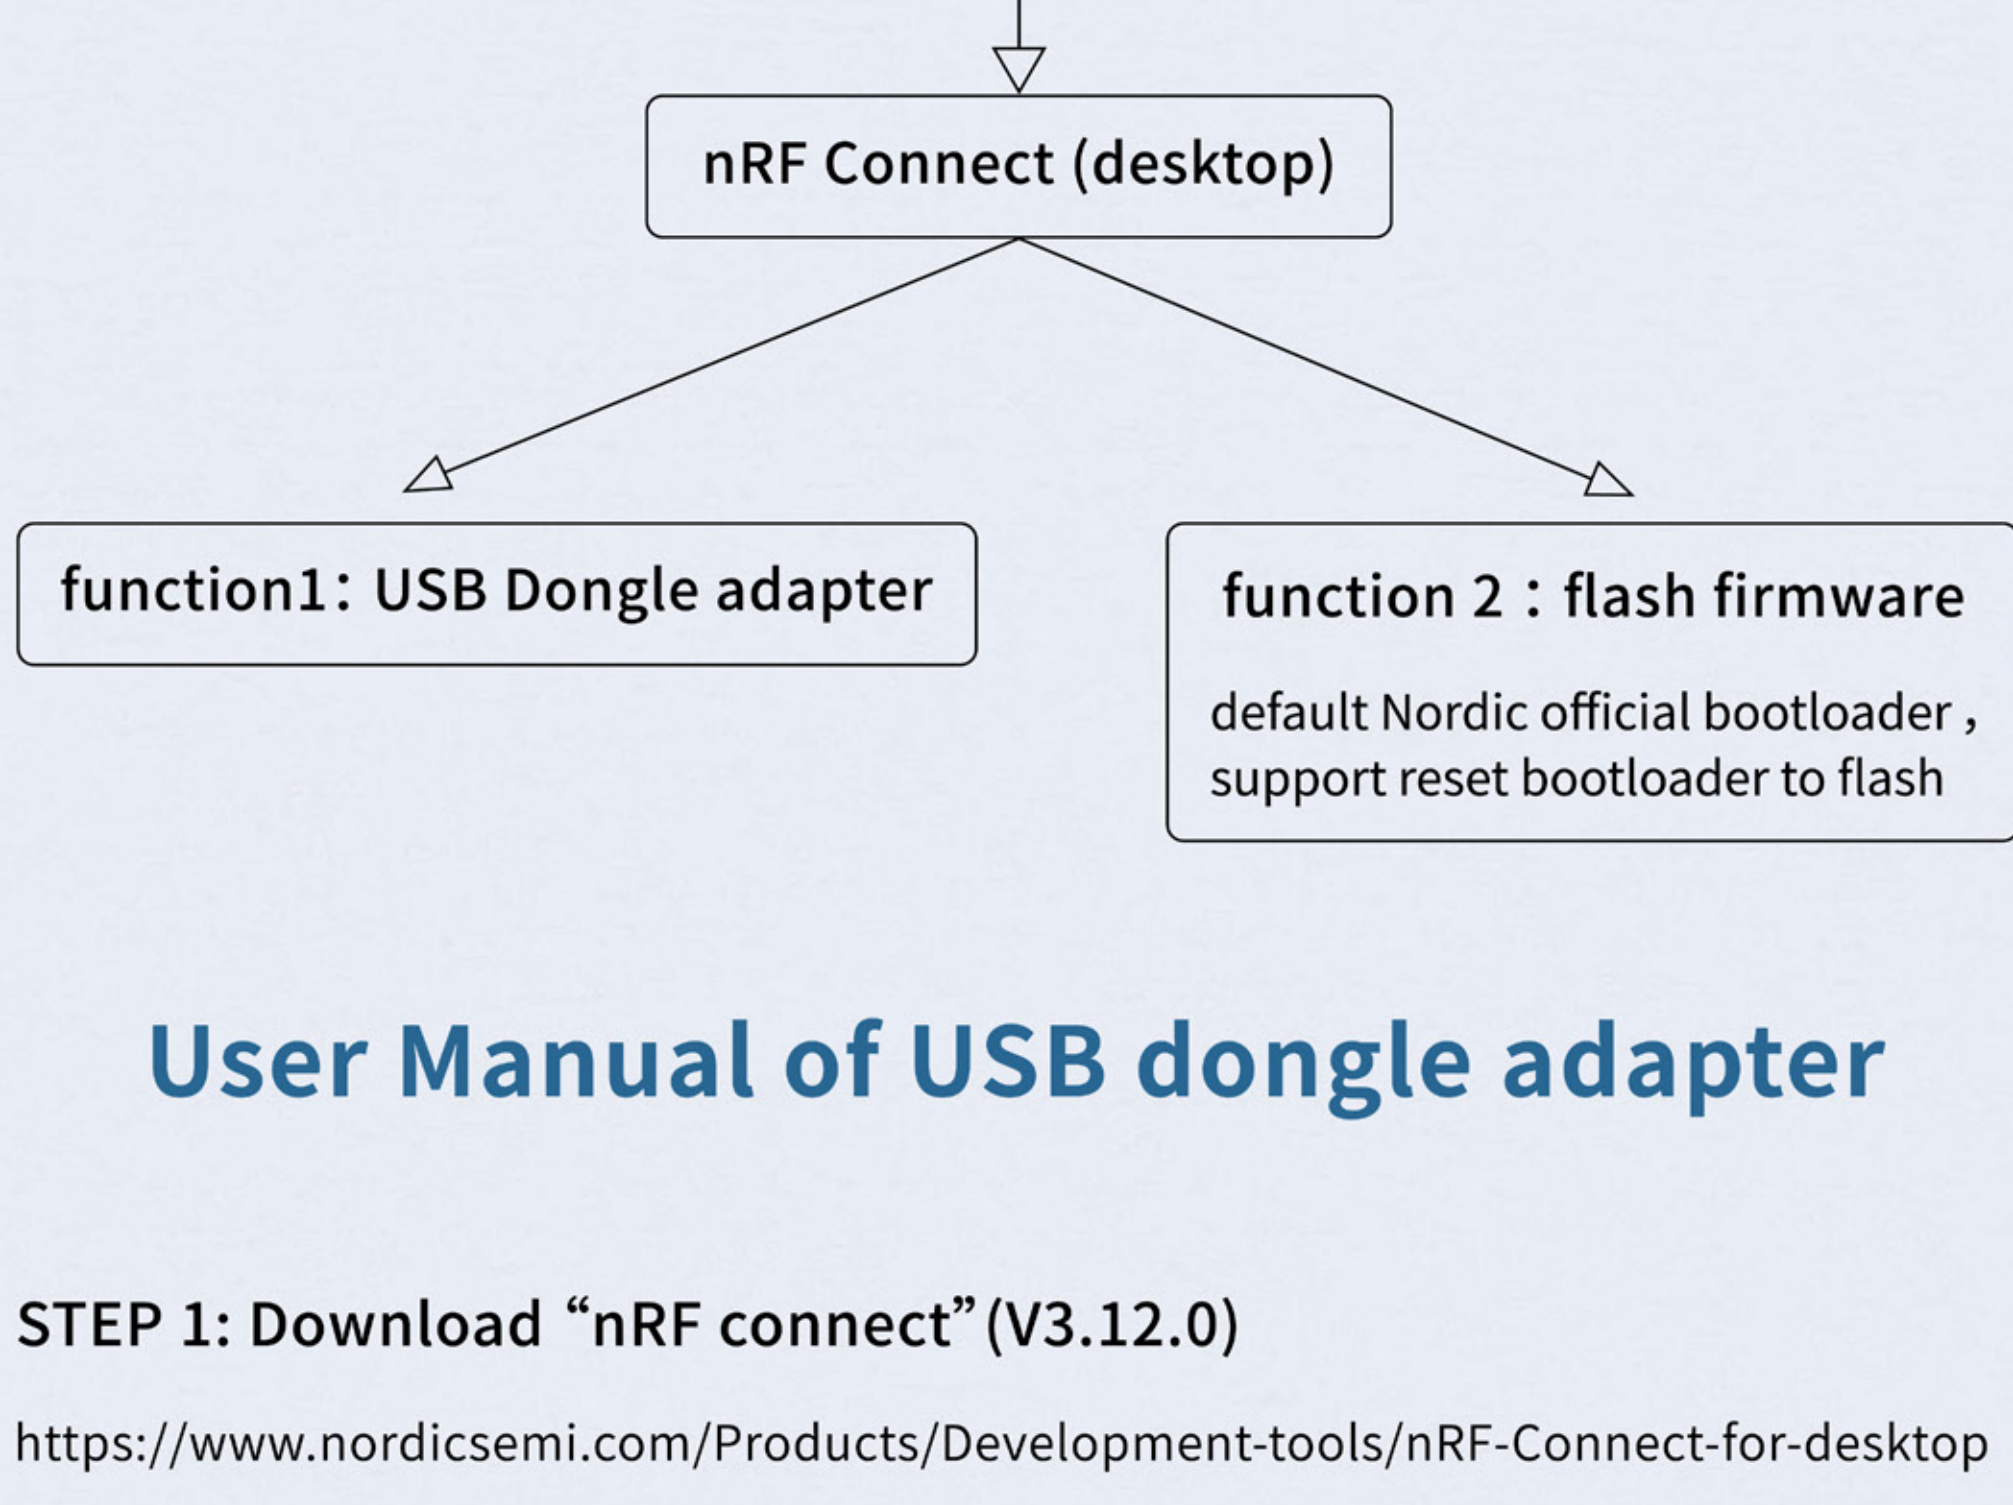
nRF Connect (desktop)

function1：USB Dongle adapter

function 2：flash firmware

default Nordic official bootloader , support reset bootloader to flash

User Manual of USB dongle adapter

STEP 1: Download “nRF connect”(V3.12.0)

https://www.nordicsemi.com/Products/Development-tools/nRF-Connect-for-desktop